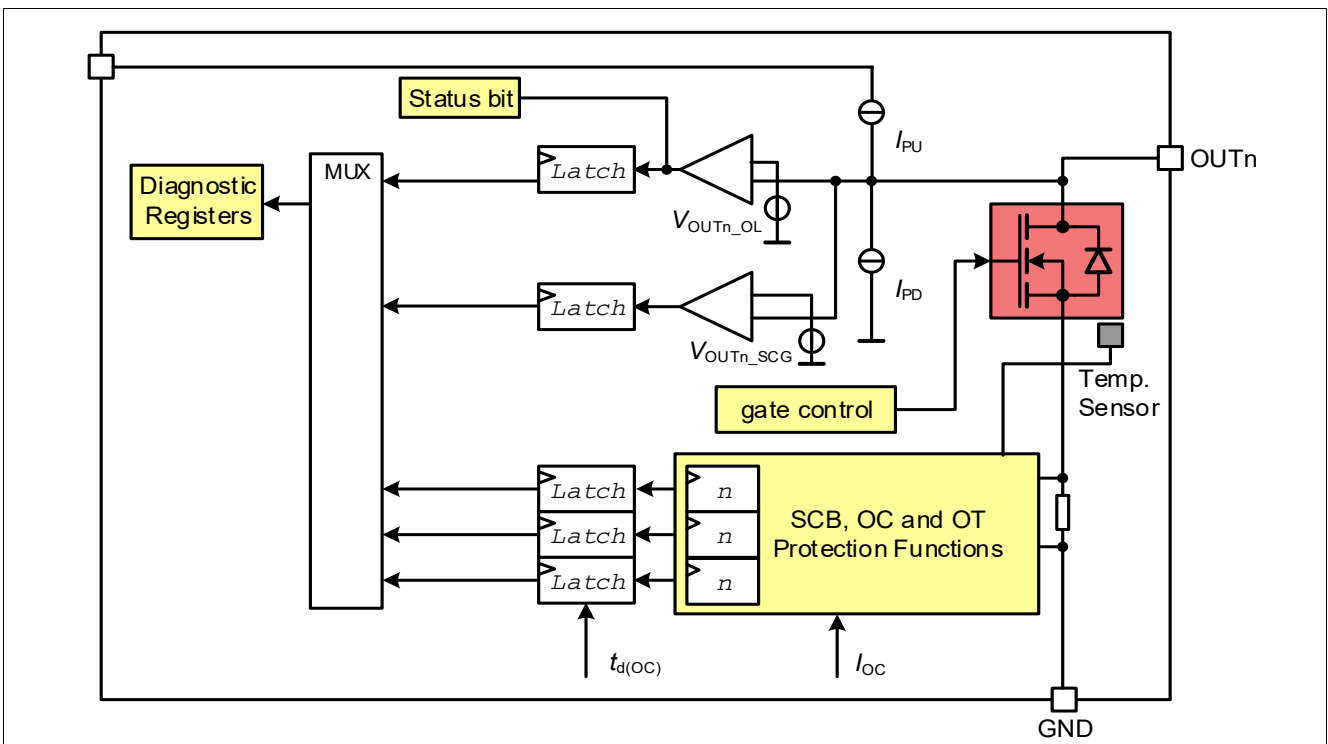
Status bit

$I_{PU}$

OUTn

Diagnostic Registers

MUX

Latch

$V_{OUTn\_OL}$

$I_{PD}$

Latch

$V_{OUTn\_SCG}$

Temp. Sensor

gate control

Latch

n

Latch

n

SCB, OC and OT Protection Functions

Latch

n

$t_{d(OC)}$

$I_{OC}$

GND